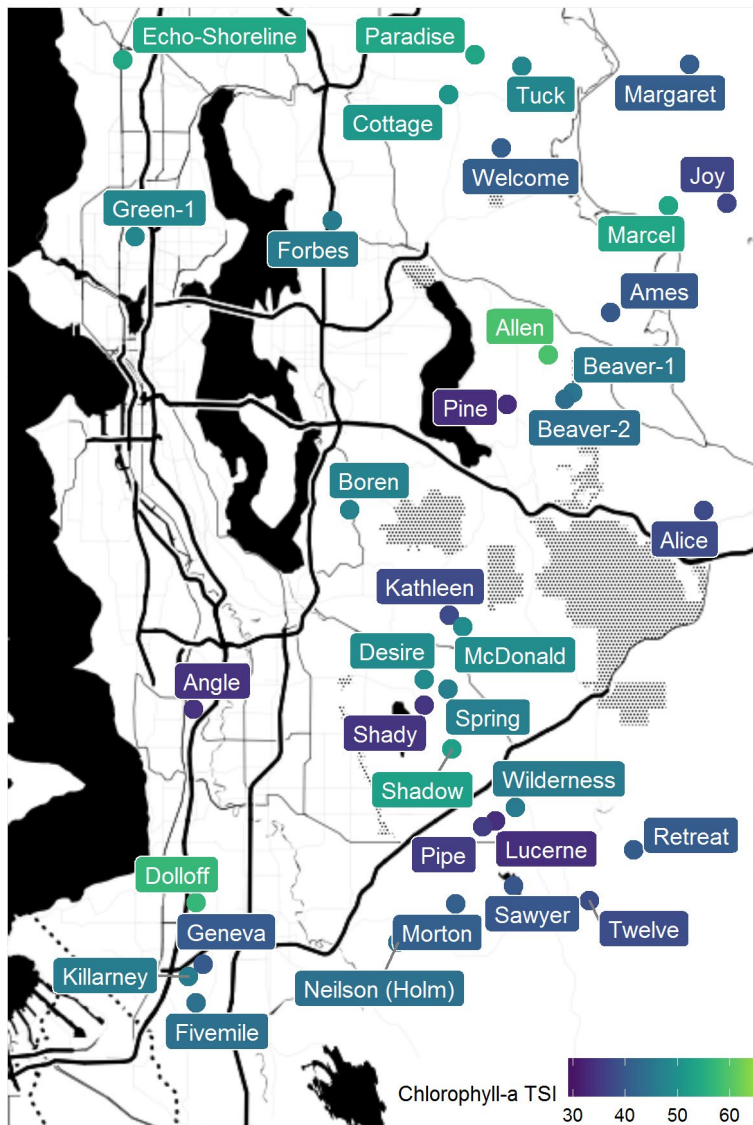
Echo-Shoreline
Paradise
Tuck
Margaret
Cottage
Welcome
Joy
Green-1
Marcel
Forbes
Ames
Allen
Beaver-1
Pine
Beaver-2
Boren
Alice
Kathleen
McDonald
Desire
Angle
Spring
Shady
Shadow
Wilderness
Retreat
Pipe
Lucerne
Dolloff
Sawyer
Geneva
Morton
Twelve
Killarney
Neilson (Holm)
Fivemile
Chlorophyll-a TSI
30
40
50
60